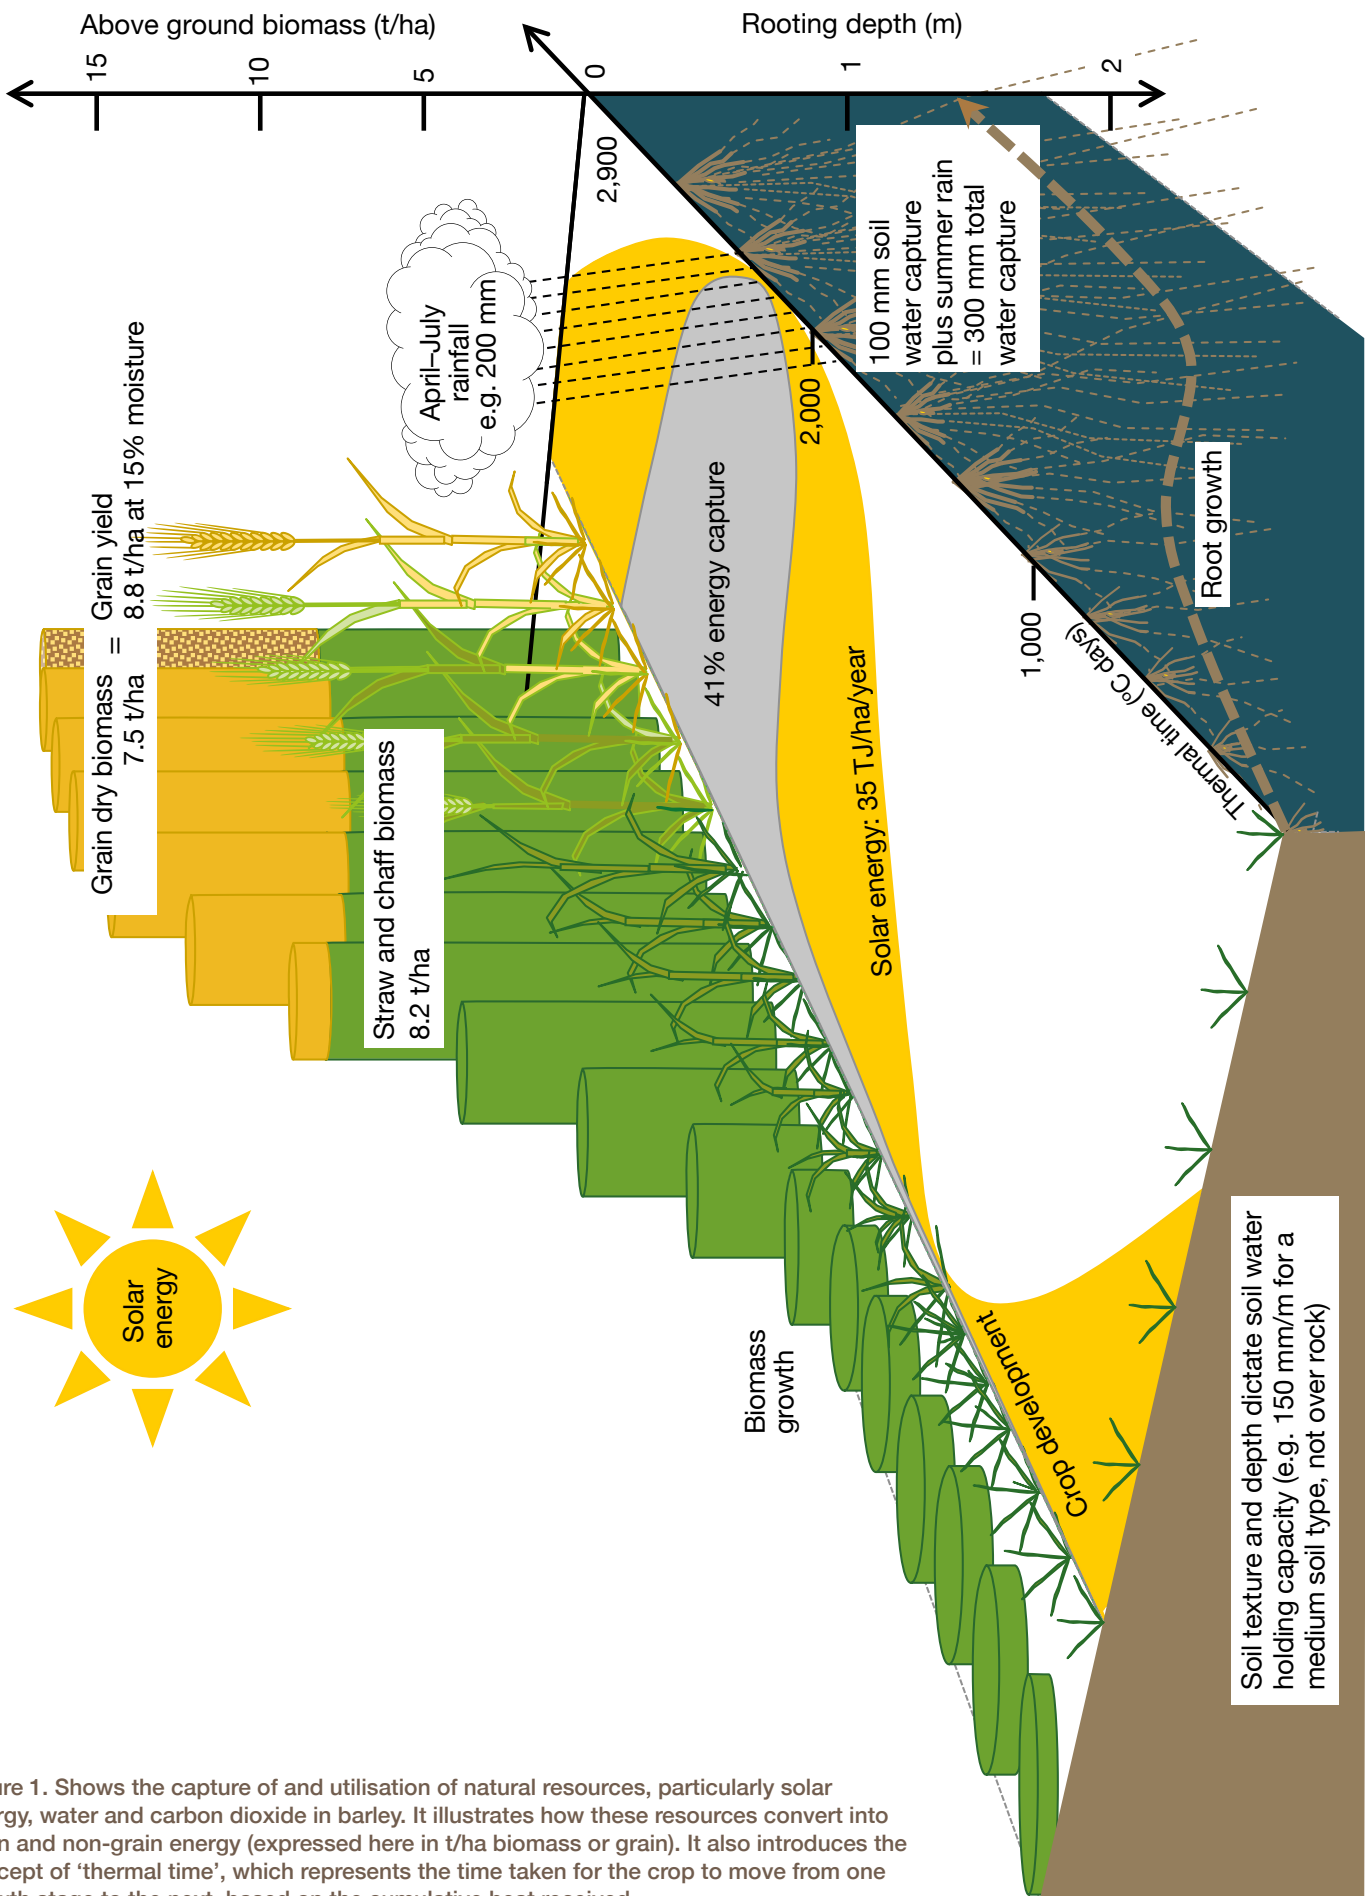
Above ground biomass (t/ha)

15

10

5

0

Rooting depth (m)

1

2

2,900

2,000

1,000

Thermal time (°C days)

100 mm soil water capture plus summer rain = 300 mm total water capture

Root growth

April–July rainfall e.g. 200 mm

41% energy capture

Solar energy: 35 TJ/ha/year

Grain yield 8.8 t/ha at 15% moisture

=

Grain dry biomass 7.5 t/ha

Straw and chaff biomass 8.2 t/ha

Biomass growth

Crop development

Solar energy

Soil texture and depth dictate soil water holding capacity (e.g. 150 mm/m for a medium soil type, not over rock)

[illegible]re 1. Shows the capture of and utilisation of natural resources, particularly solar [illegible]rgy, water and carbon dioxide in barley. It illustrates how these resources convert into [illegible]n and non-grain energy (expressed here in t/ha biomass or grain). It also introduces the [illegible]cept of 'thermal time', which represents the time taken for the crop to move from one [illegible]